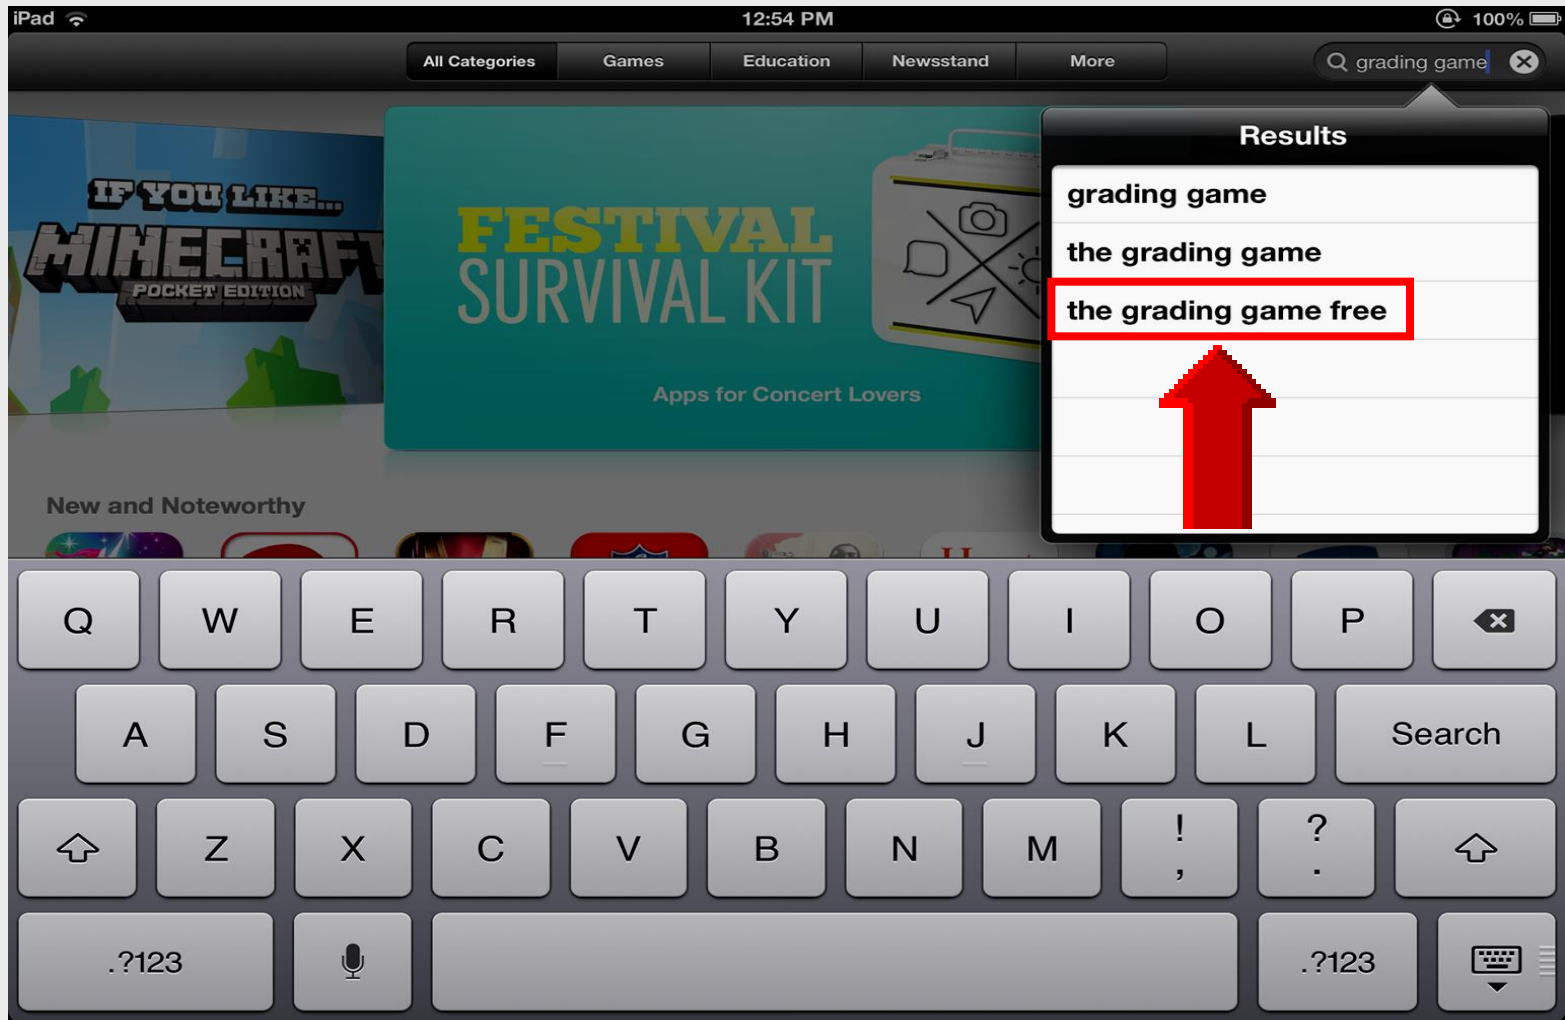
iPad 12:54 PM 100%

All Categories Games Education Newsstand More

grading game

IF YOU LIKE... MINECRAFT POCKET EDITION

FESTIVAL SURVIVAL KIT

Apps for Concert Lovers

New and Noteworthy

Results

grading game

the grading game

the grading game free

Q W E R T Y U I O P

A S D F G H J K L Search

Z X C V B N M ! , ? .

.?123 .?123